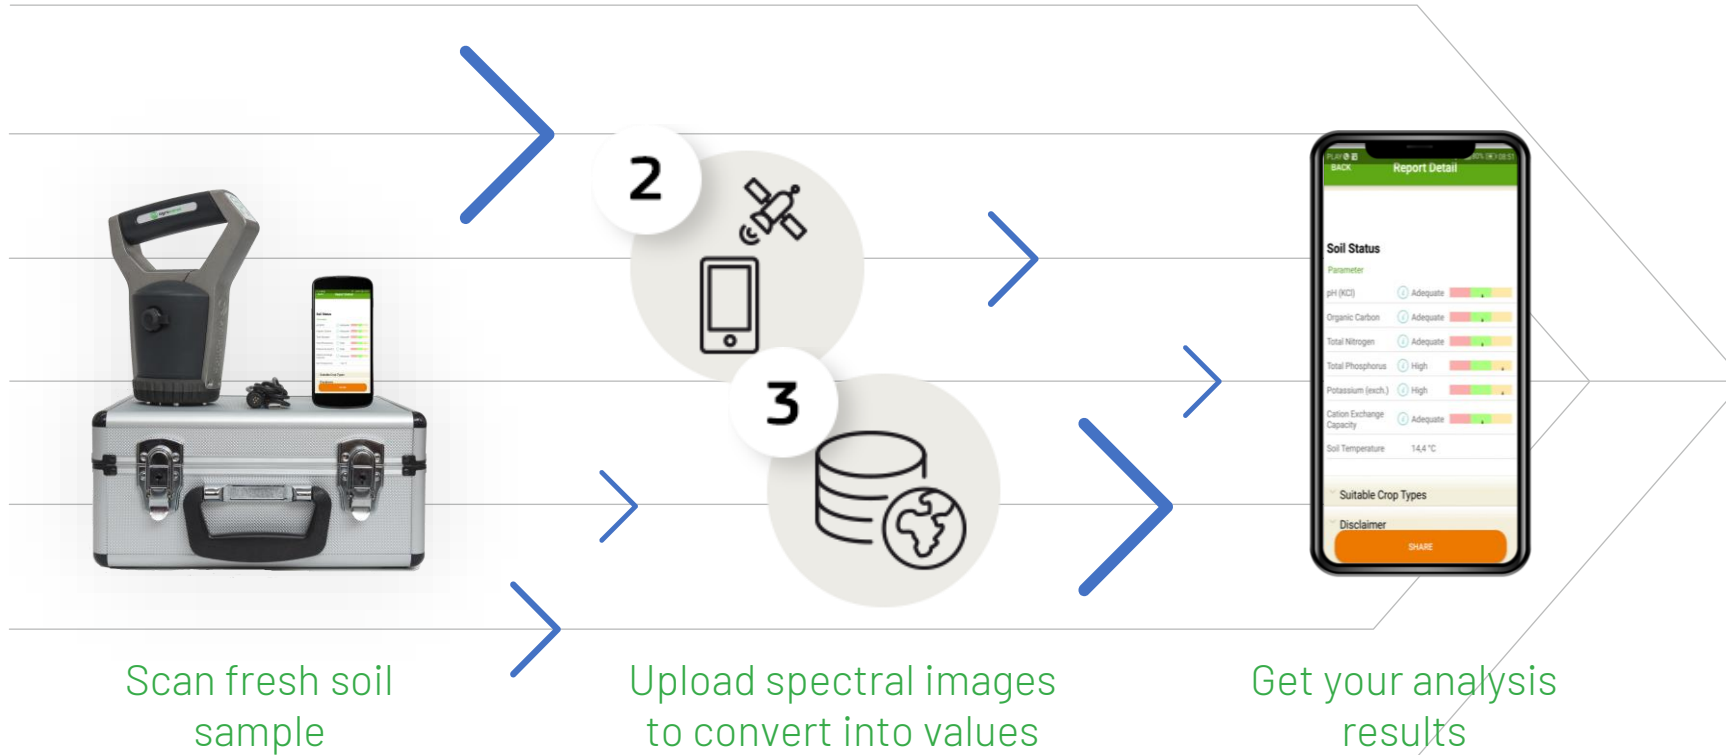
2

3

BACK Report Detail

Soil Status

Parameter

| | | |
|---|---|---|
| pH (KCl) | Adequate | |
| Organic Carbon | Adequate | |
| Total Nitrogen | Adequate | |
| Total Phosphorus | High | |
| Potassium (exch.) | High | |
| Cation Exchange Capacity | Adequate | |
| Soil Temperature | 14,4 °C | |

Suitable Crop Types

Disclaimer

SHARE

Scan fresh soil sample

Upload spectral images to convert into values

Get your analysis results